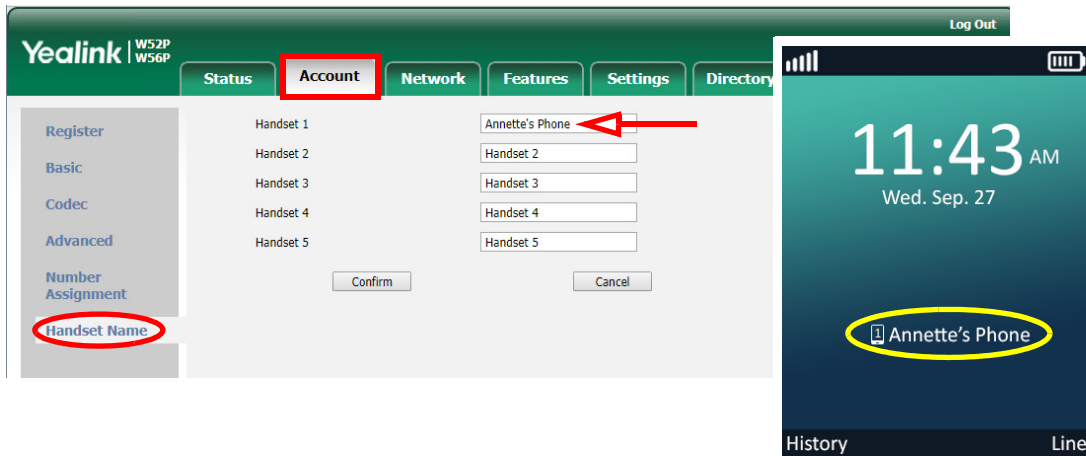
Log Out

Yealink | W52P W56P

Status
Account
Network
Features
Settings
Directory

Register
Basic
Codec
Advanced
Number Assignment
Handset Name

| | |
|---|---|
| Handset 1 | Annette's Phone |
| Handset 2 | Handset 2 |
| Handset 3 | Handset 3 |
| Handset 4 | Handset 4 |
| Handset 5 | Handset 5 |

Confirm
Cancel

11:43 AM
Wed. Sep. 27

1 Annette's Phone

History
Line